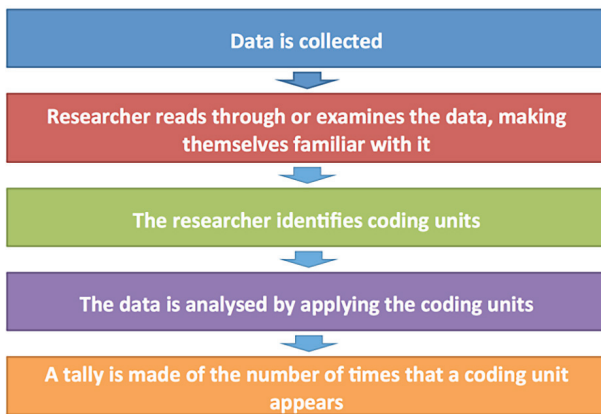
Data is collected

Researcher reads through or examines the data, making themselves familiar with it

The researcher identifies coding units

The data is analysed by applying the coding units

A tally is made of the number of times that a coding unit appears